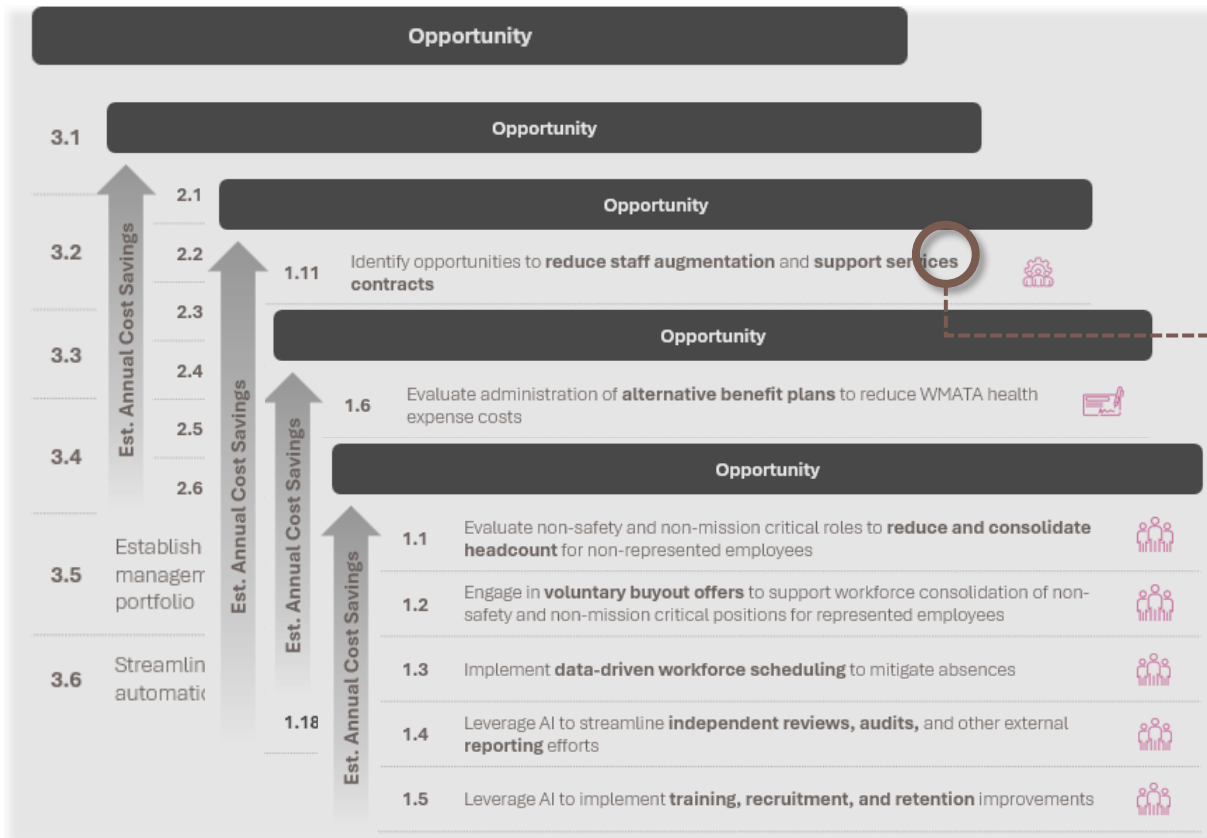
Opportunity

3.1

Opportunity

Est. Annual Cost Savings

2.1

Opportunity

3.2

2.2

Est. Annual Cost Savings

1.11 Identify opportunities to **reduce staff augmentation** and **support services contracts**

2.3

Opportunity

3.3

2.4

Est. Annual Cost Savings

1.6 Evaluate administration of **alternative benefit plans** to reduce WMATA health expense costs

2.5

3.4

Opportunity

2.6

Est. Annual Cost Savings

1.1 Evaluate non-safety and non-mission critical roles to **reduce and consolidate headcount** for non-represented employees

3.5 Establish managem portfolio

1.2 Engage in **voluntary buyout offers** to support workforce consolidation of non-safety and non-mission critical positions for represented employees

1.3 Implement **data-driven workforce scheduling** to mitigate absences

3.6 Streamlin automati

1.18

1.4 Leverage AI to streamline **independent reviews, audits,** and other external **reporting** efforts

1.5 Leverage AI to implement **training, recruitment, and retention** improvements